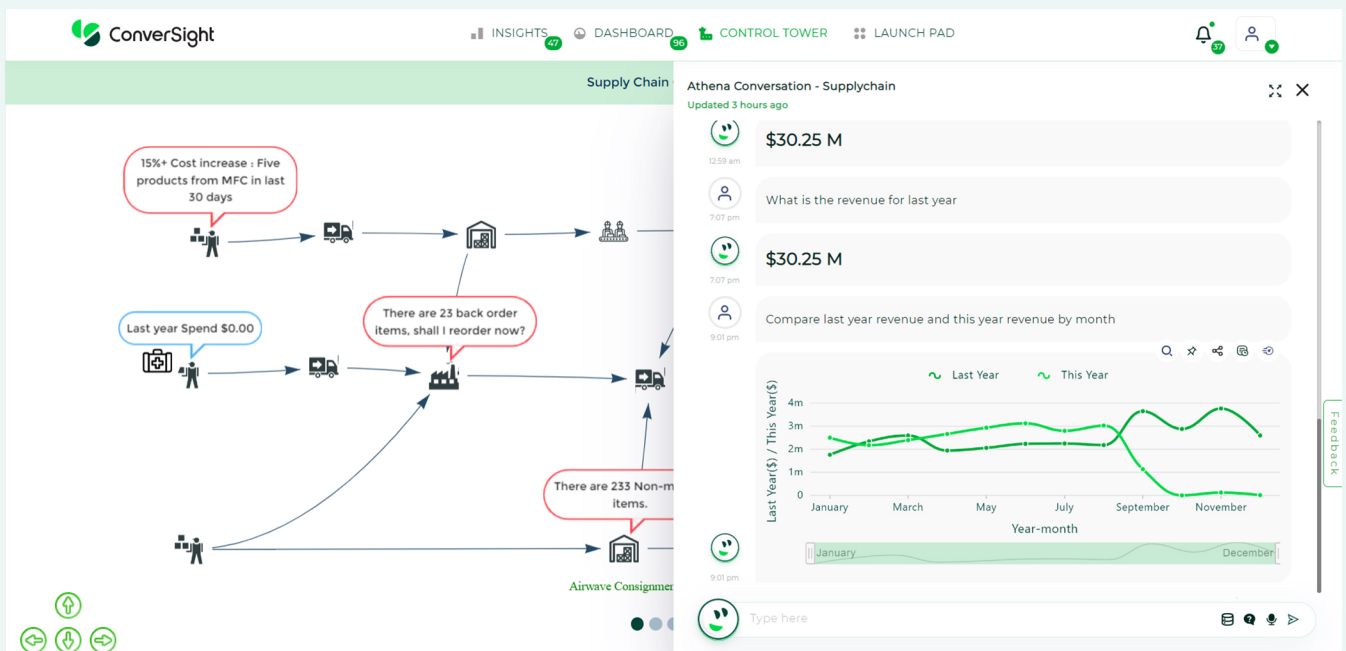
ConverSight

INSIGHTS 47 DASHBOARD 96 CONTROL TOWER LAUNCH PAD

37

Supply Chain

15%+ Cost increase : Five products from MFC in last 30 days

Last year Spend $0.00

There are 23 back order items, shall I reorder now?

There are 233 Non-m items.

Airwave Consignmen

Athena Conversation - Supplychain
Updated 3 hours ago

12:59 am
$30.25 M

7:07 pm
What is the revenue for last year

7:07 pm
$30.25 M

9:01 pm
Compare last year revenue and this year revenue by month

Last Year This Year

4m
3m
2m
1m
0

Last Year($) / This Year($)

January March May July September November

Year-month

January December

9:01 pm

Type here

Feedback